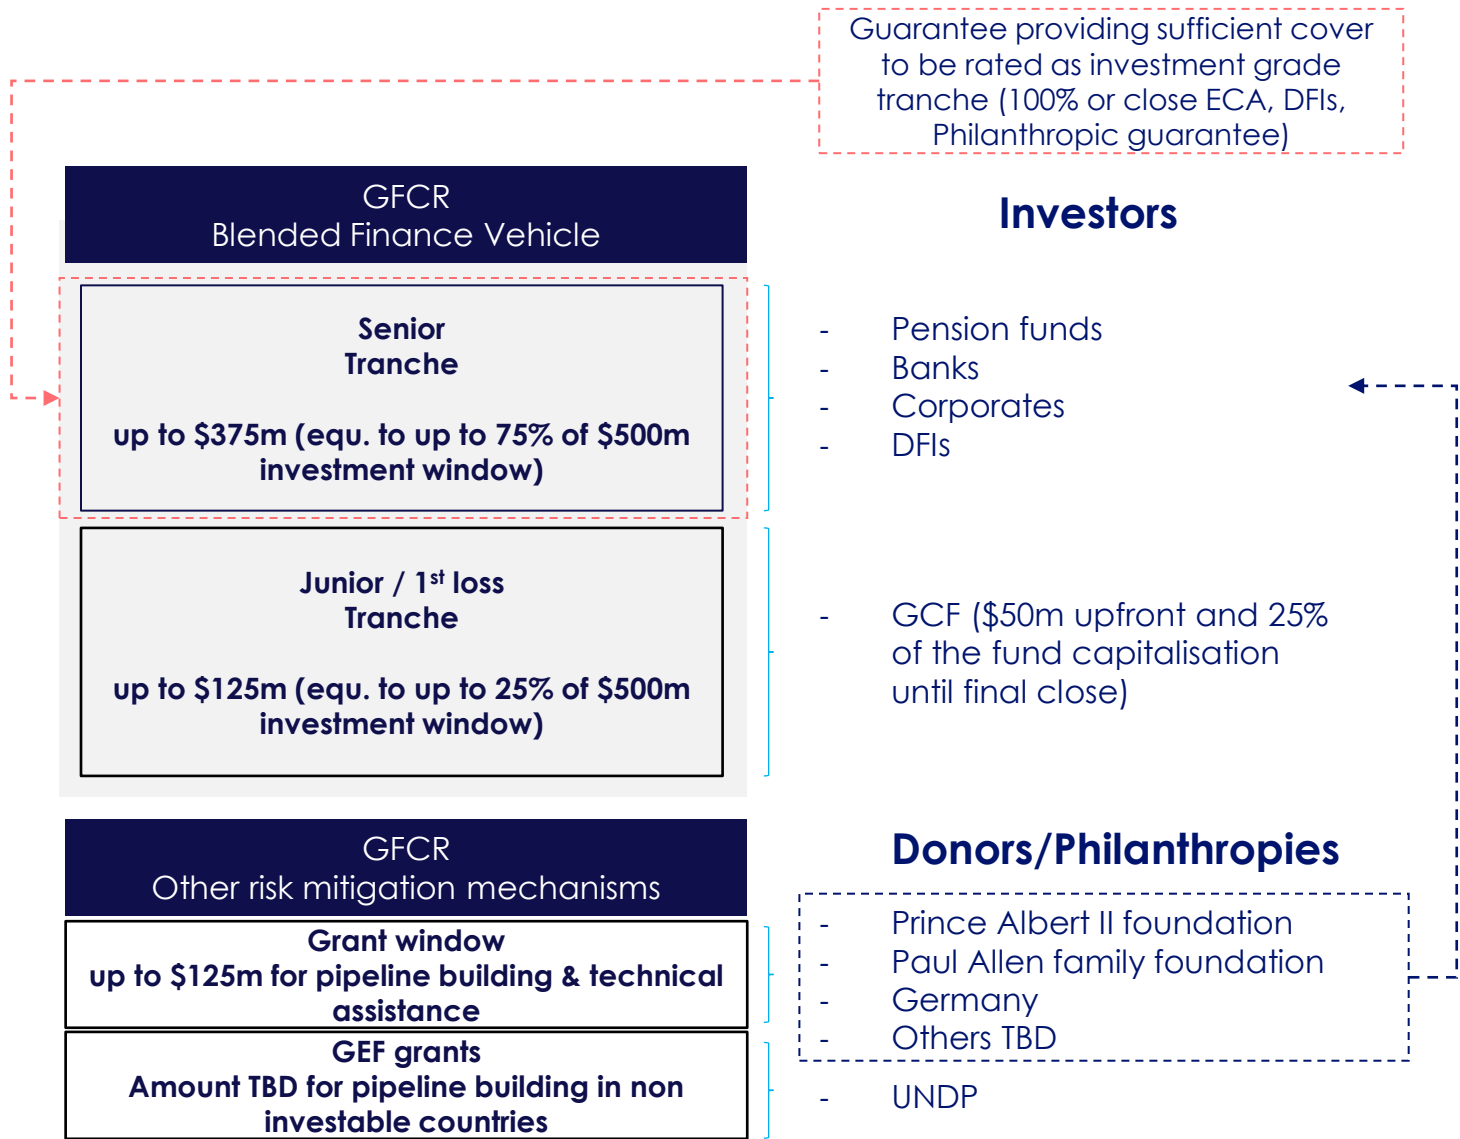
Guarantee providing sufficient cover to be rated as investment grade tranche (100% or close ECA, DFIs, Philanthropic guarantee)

GFCR
Blended Finance Vehicle

Investors

Senior
Tranche

up to $375m (equ. to up to 75% of $500m investment window)

- Pension funds
- Banks
- Corporates
- DFIs

Junior / 1$^{st}$ loss
Tranche

up to $125m (equ. to up to 25% of $500m investment window)

- GCF ($50m upfront and 25% of the fund capitalisation until final close)

GFCR
Other risk mitigation mechanisms

Donors/Philanthropies

Grant window
up to $125m for pipeline building & technical assistance

- Prince Albert II foundation
- Paul Allen family foundation
- Germany
- Others TBD

GEF grants
Amount TBD for pipeline building in non investable countries

- UNDP